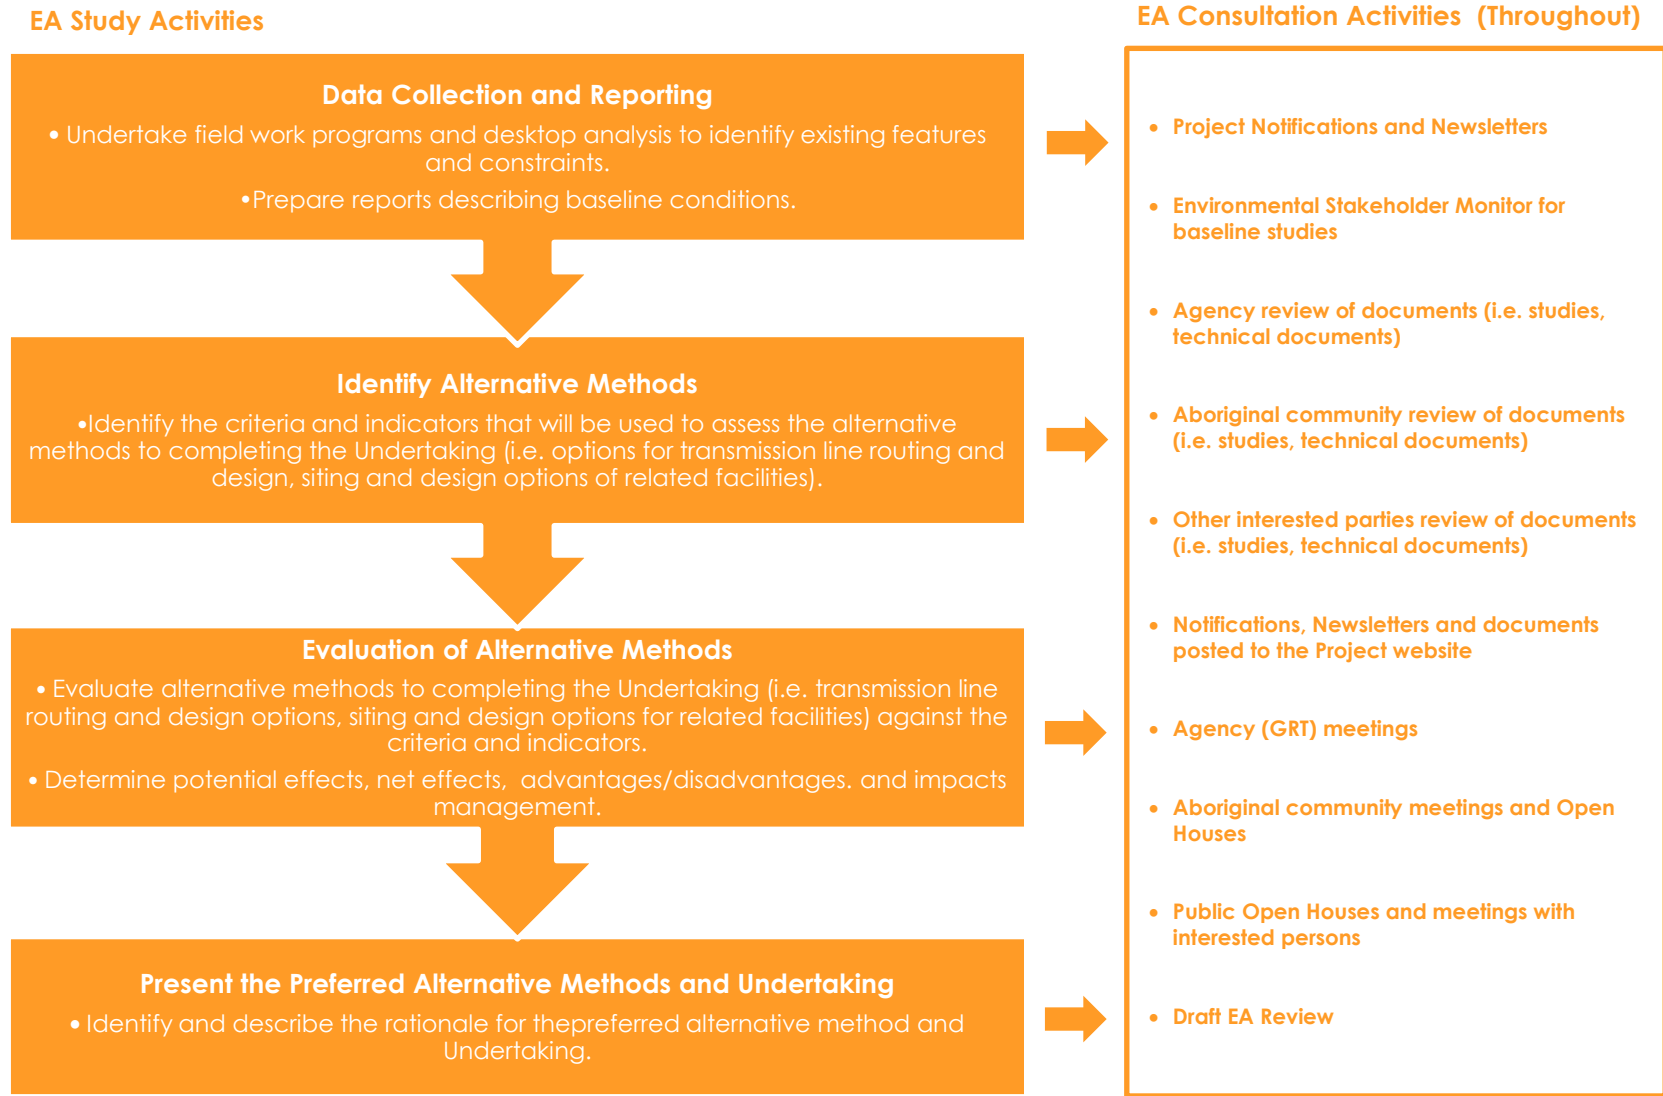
EA Study Activities

EA Consultation Activities (Throughout)

Data Collection and Reporting

• Undertake field work programs and desktop analysis to identify existing features and constraints.

•Prepare reports describing baseline conditions.

Identify Alternative Methods

•Identify the criteria and indicators that will be used to assess the alternative methods to completing the Undertaking (i.e. options for transmission line routing and design, siting and design options of related facilities).

Evaluation of Alternative Methods

• Evaluate alternative methods to completing the Undertaking (i.e. transmission line routing and design options, siting and design options for related facilities) against the criteria and indicators.

• Determine potential effects, net effects, advantages/disadvantages. and impacts management.

Present the Preferred Alternative Methods and Undertaking

• Identify and describe the rationale for thepreferred alternative method and Undertaking.

• Project Notifications and Newsletters

• Environmental Stakeholder Monitor for baseline studies

• Agency review of documents (i.e. studies, technical documents)

• Aboriginal community review of documents (i.e. studies, technical documents)

• Other interested parties review of documents (i.e. studies, technical documents)

• Notifications, Newsletters and documents posted to the Project website

• Agency (GRT) meetings

• Aboriginal community meetings and Open Houses

• Public Open Houses and meetings with interested persons

• Draft EA Review